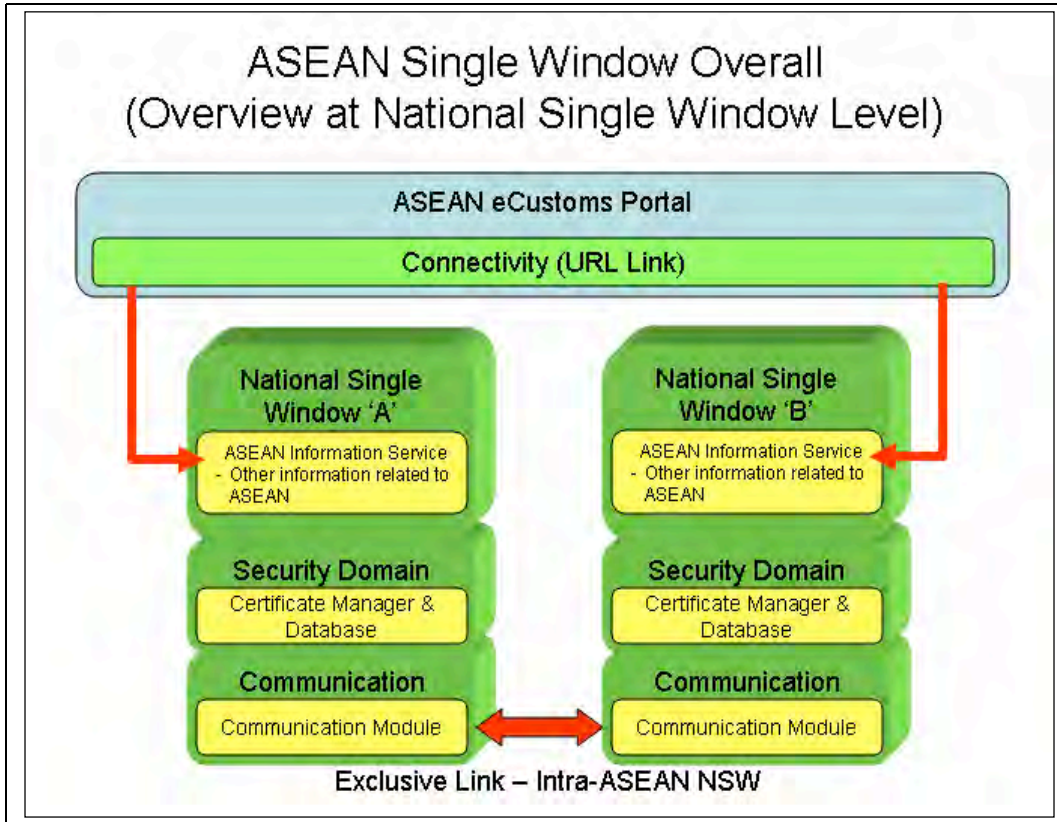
ASEAN Single Window Overall
(Overview at National Single Window Level)

ASEAN eCustoms Portal

Connectivity (URL Link)

National Single Window 'A'

ASEAN Information Service
- Other information related to ASEAN

Security Domain

Certificate Manager & Database

Communication

Communication Module

National Single Window 'B'

ASEAN Information Service
- Other information related to ASEAN

Security Domain

Certificate Manager & Database

Communication

Communication Module

Exclusive Link – Intra-ASEAN NSW